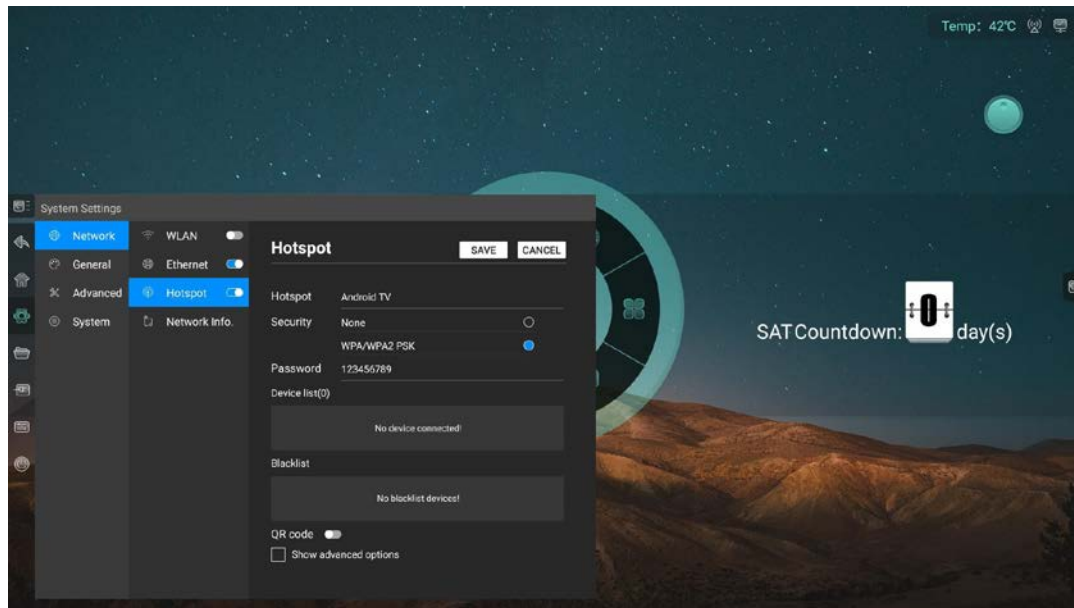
Temp: 42℃

System Settings

Network
General
Advanced
System

WLAN
Ethernet
Hotspot
Network Info.

Hotspot

SAVE CANCEL

Hotspot Android TV
Security None
WPA/WPA2 PSK
Password 123456789
Device list(0)
No device connected!
Blacklist
No blacklist devices!
QR code
Show advanced options

SAT Countdown: 0 day(s)